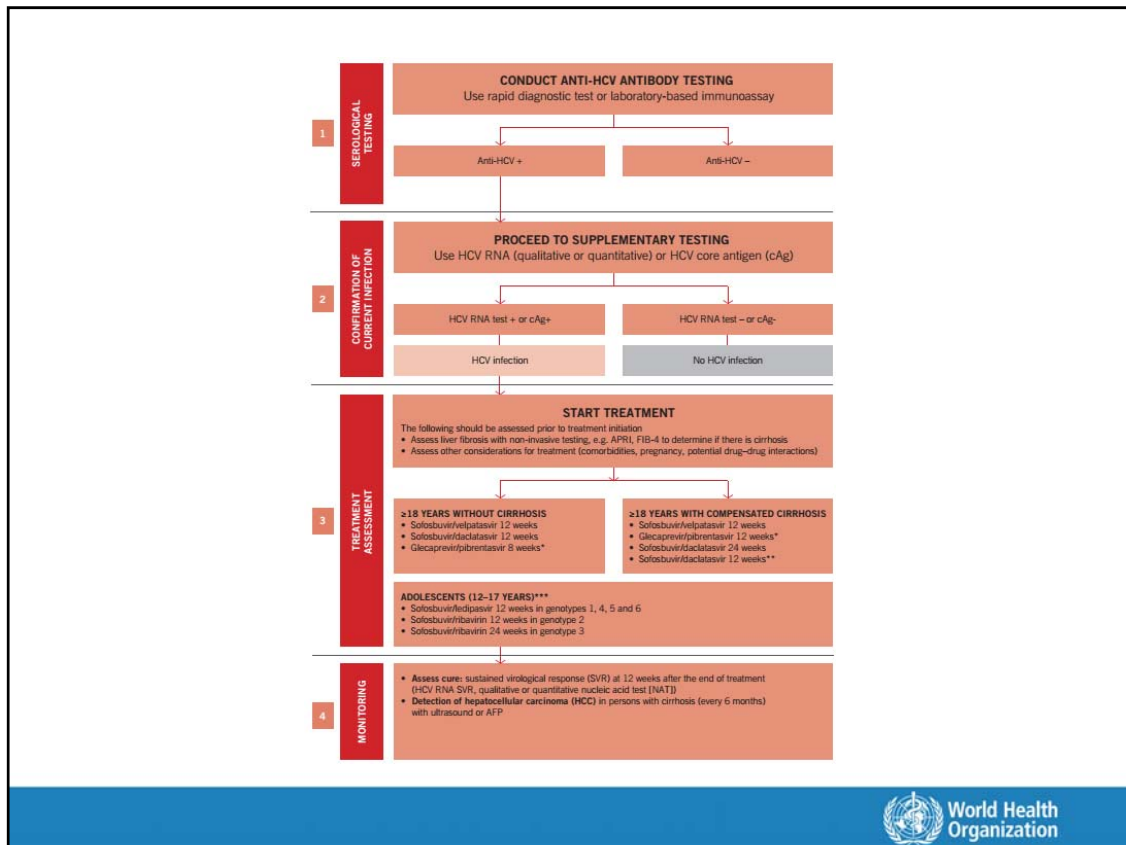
1

SEROLOGICAL TESTING

CONDUCT ANTI-HCV ANTIBODY TESTING
Use rapid diagnostic test or laboratory-based immunoassay

Anti-HCV +

Anti-HCV –

2

CONFIRMATION OF CURRENT INFECTION

PROCEED TO SUPPLEMENTARY TESTING
Use HCV RNA (qualitative or quantitative) or HCV core antigen (cAg)

HCV RNA test + or cAg+

HCV RNA test – or cAg-

HCV infection

No HCV infection

3

TREATMENT ASSESSMENT

START TREATMENT
The following should be assessed prior to treatment initiation
• Assess liver fibrosis with non-invasive testing, e.g. APRI, FIB-4 to determine if there is cirrhosis
• Assess other considerations for treatment (comorbidities, pregnancy, potential drug–drug interactions)

≥18 YEARS WITHOUT CIRRHOSIS
• Sofosbuvir/velpatasvir 12 weeks
• Sofosbuvir/daclatasvir 12 weeks
• Glecaprevir/pibrentasvir 8 weeks*

≥18 YEARS WITH COMPENSATED CIRRHOSIS
• Sofosbuvir/velpatasvir 12 weeks
• Glecaprevir/pibrentasvir 12 weeks*
• Sofosbuvir/daclatasvir 24 weeks
• Sofosbuvir/daclatasvir 12 weeks**

ADOLESCENTS (12–17 YEARS)***
• Sofosbuvir/ledipasvir 12 weeks in genotypes 1, 4, 5 and 6
• Sofosbuvir/ribavirin 12 weeks in genotype 2
• Sofosbuvir/ribavirin 24 weeks in genotype 3

4

MONITORING

• Assess cure: sustained virological response (SVR) at 12 weeks after the end of treatment (HCV RNA SVR, qualitative or quantitative nucleic acid test [NAT])
• Detection of hepatocellular carcinoma (HCC) in persons with cirrhosis (every 6 months) with ultrasound or AFP

World Health Organization